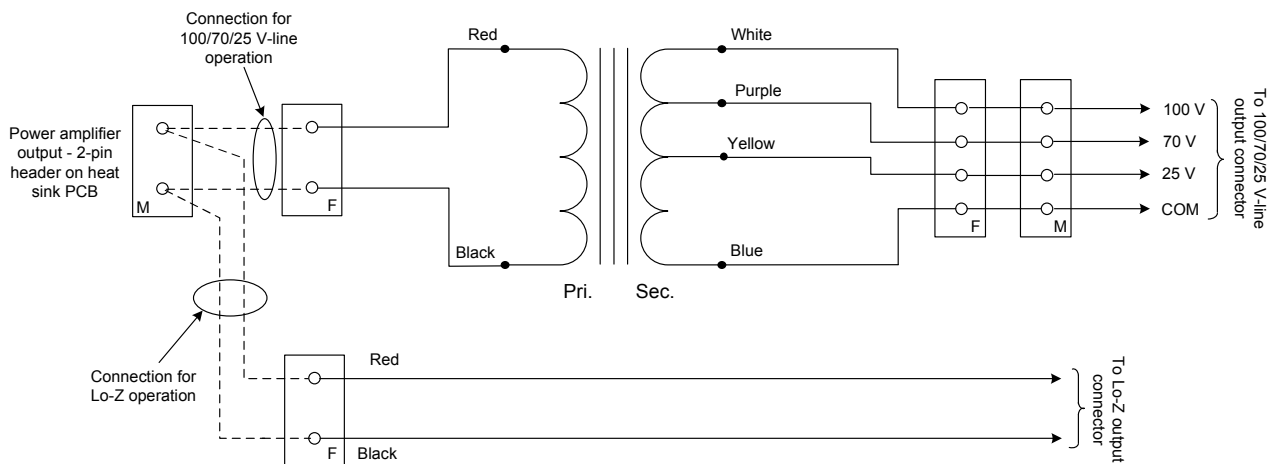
Connection for 100/70/25 V-line operation

Power amplifier output - 2-pin header on heat sink PCB

M

F

Red

Black

Pri.

Sec.

White

Purple

Yellow

Blue

F

M

100 V

70 V

25 V

COM

To 100/70/25 V-line output connector

Connection for Lo-Z operation

F

Red

Black

To Lo-Z output connector